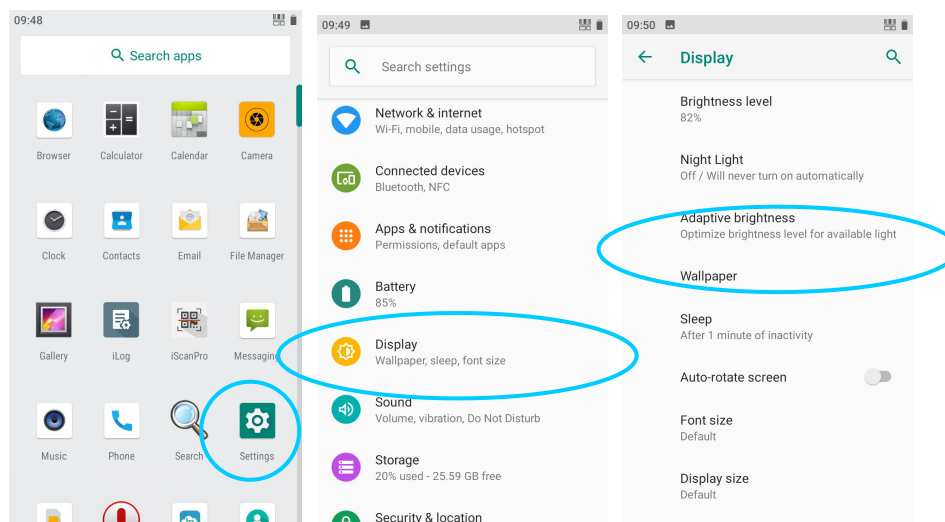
09:48

Search apps

Browser
Calculator
Calendar
Camera
Clock
Contacts
Email
File Manager
Gallery
iLog
iScanPro
Messaging
Music
Phone
Search
Settings

09:49

Search settings

Network & internet
Wi-Fi, mobile, data usage, hotspot

Connected devices
Bluetooth, NFC

Apps & notifications
Permissions, default apps

Battery
85%

Display
Wallpaper, sleep, font size

Sound
Volume, vibration, Do Not Disturb

Storage
20% used - 25.59 GB free

Security & location

09:50

Display

Brightness level
82%

Night Light
Off / Will never turn on automatically

Adaptive brightness
Optimize brightness level for available light

Wallpaper

Sleep
After 1 minute of inactivity

Auto-rotate screen

Font size
Default

Display size
Default